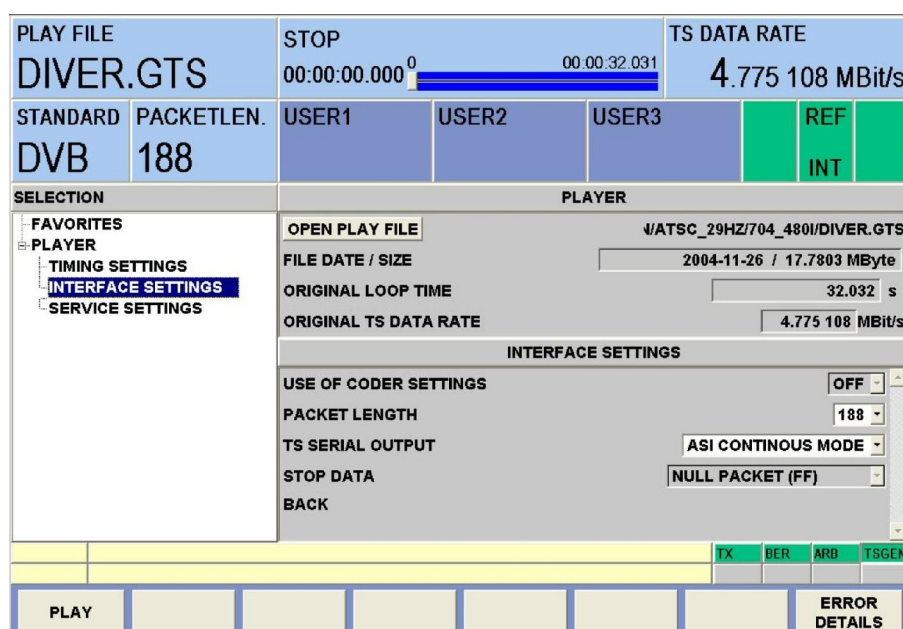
PLAY FILE
DIVER.GTS

STOP
00:00:00.000 0 00:00:32.031

TS DATA RATE
4.775 108 MBit/s

STANDARD
DVB

PACKETLEN.
188

USER1

USER2

USER3

REF
INT

SELECTION

PLAYER

FAVORITES
PLAYER
TIMING SETTINGS
INTERFACE SETTINGS
SERVICE SETTINGS

OPEN PLAY FILE
\/ATSC_29HZ/704_480I/DIVER.GTS

FILE DATE / SIZE
2004-11-26 / 17.7803 MByte

ORIGINAL LOOP TIME
32.032 s

ORIGINAL TS DATA RATE
4.775 108 MBit/s

INTERFACE SETTINGS

USE OF CODER SETTINGS
OFF

PACKET LENGTH
188

TS SERIAL OUTPUT
ASI CONTINOUS MODE

STOP DATA
NULL PACKET (FF)

BACK

TX BER ARB TSGEN

PLAY

ERROR DETAILS